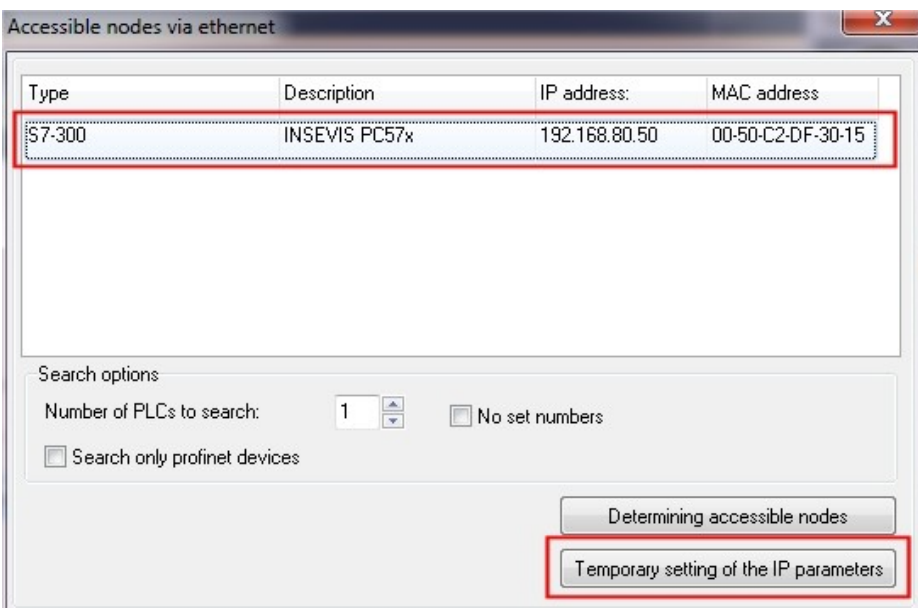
Accessible nodes via ethernet

| Type | Description | IP address: | MAC address |
|---|---|---|---|
| S7-300 | INSEVIS PC57x | 192.168.80.50 | 00-50-C2-DF-30-15 |

Search options

Number of PLCs to search: 1

No set numbers

Search only profinet devices

Determining accessible nodes

Temporary setting of the IP parameters